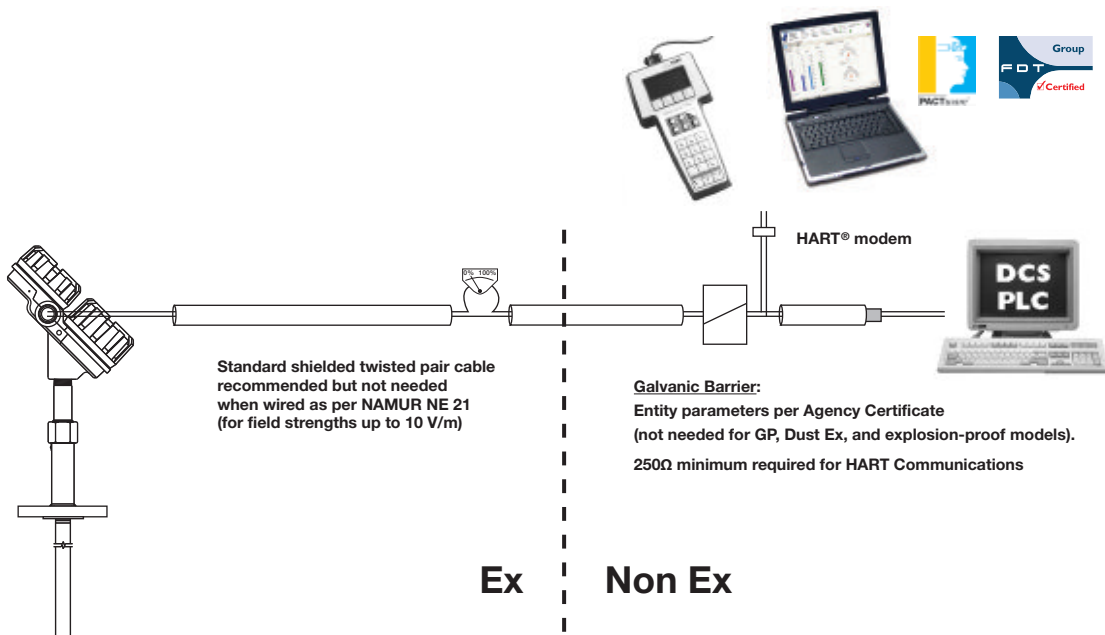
Group
FDT
Certified
PACTware

HART® modem

DCS
PLC

0% 100%

Standard shielded twisted pair cable recommended but not needed when wired as per NAMUR NE 21 (for field strengths up to 10 V/m)

Galvanic Barrier:
Entity parameters per Agency Certificate (not needed for GP, Dust Ex, and explosion-proof models).
250Ω minimum required for HART Communications

Ex

Non Ex